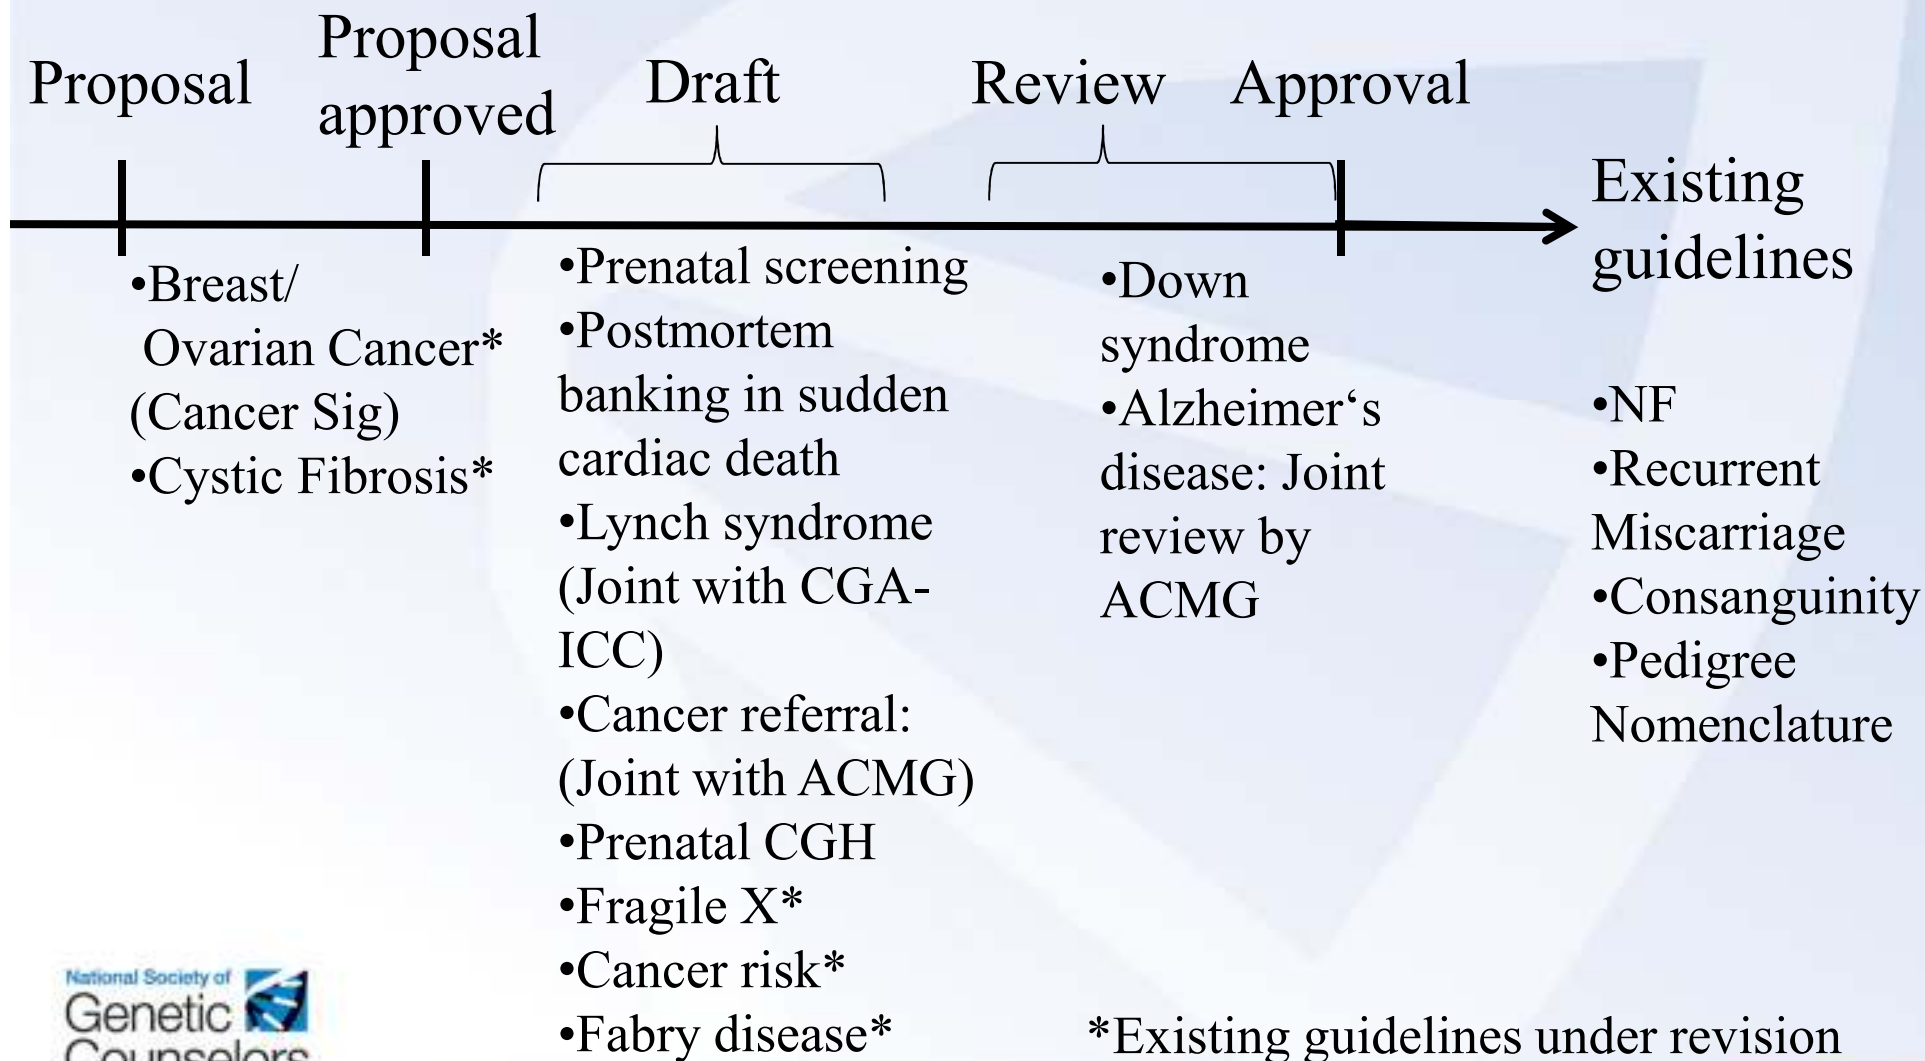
Proposal

Proposal approved

Draft

Review

Approval

Existing guidelines

•Breast/ Ovarian Cancer* (Cancer Sig)
•Cystic Fibrosis*

•Prenatal screening
•Postmortem banking in sudden cardiac death
•Lynch syndrome (Joint with CGA-ICC)
•Cancer referral: (Joint with ACMG)
•Prenatal CGH
•Fragile X*
•Cancer risk*
•Fabry disease*

•Down syndrome
•Alzheimer's disease: Joint review by ACMG

•NF
•Recurrent Miscarriage
•Consanguinity
•Pedigree Nomenclature

National Society of Genetic Counselors

*Existing guidelines under revision